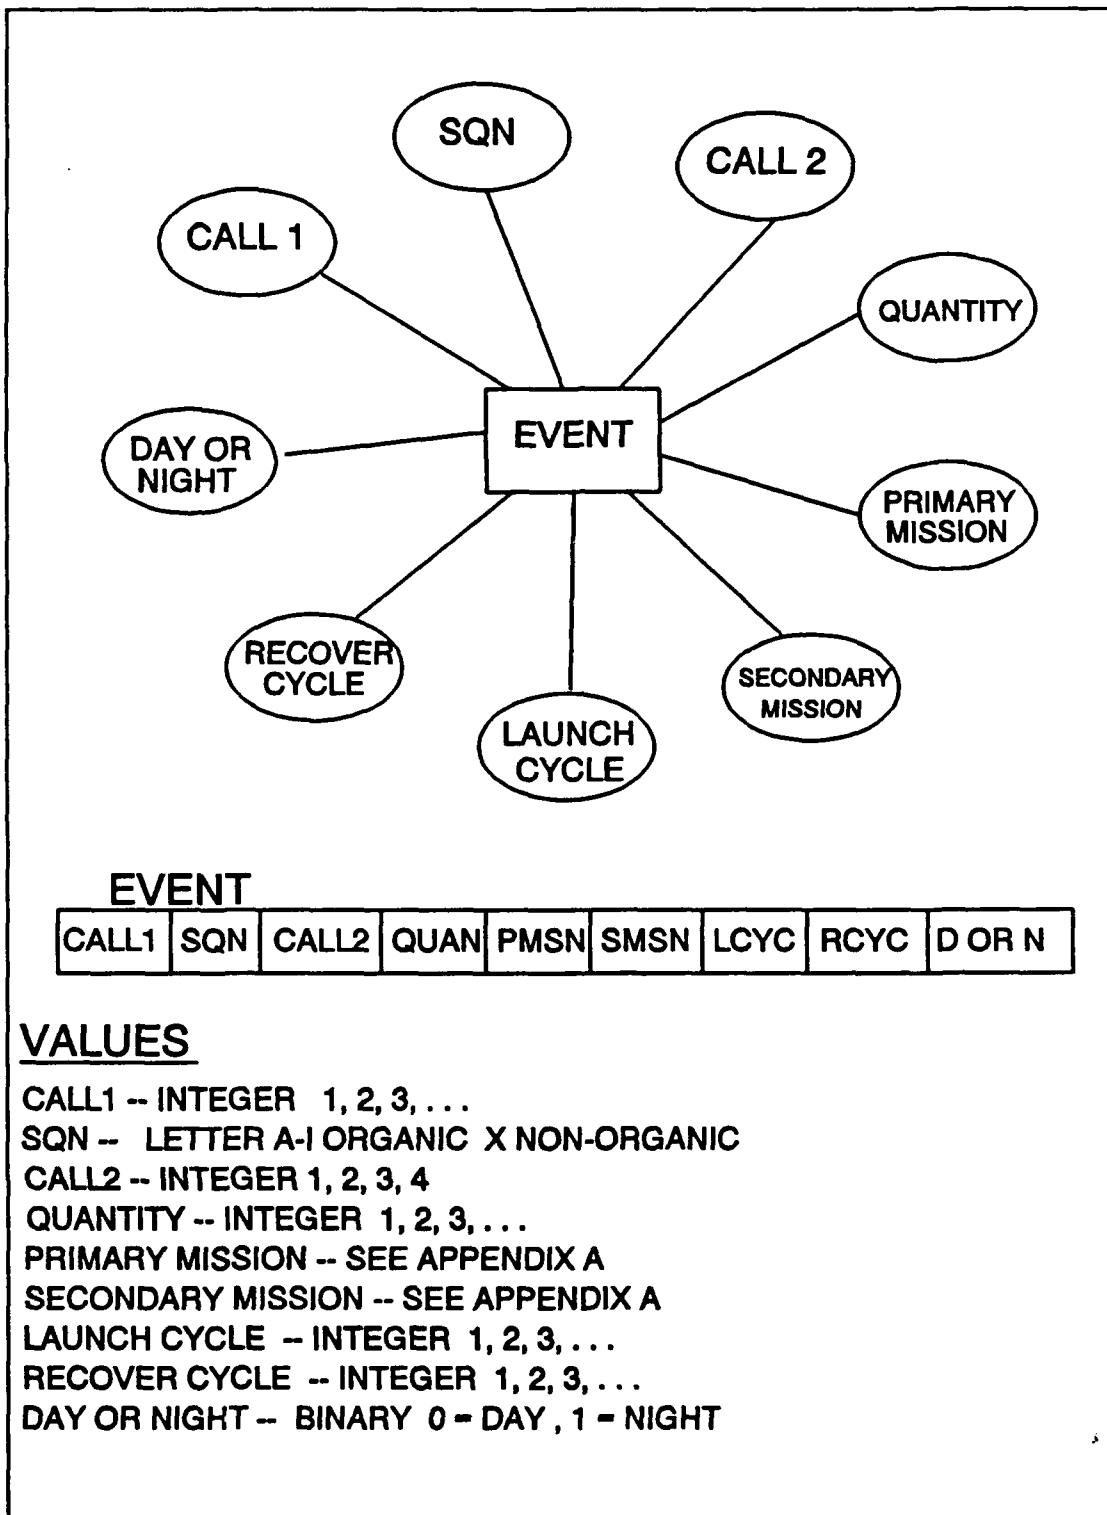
SQN

CALL 2

CALL 1

QUANTITY

DAY OR NIGHT

EVENT

PRIMARY MISSION

RECOVER CYCLE

SECONDARY MISSION

LAUNCH CYCLE

EVENT

| CALL1 | SQN | CALL2 | QUAN | PMSN | SMSN | LCYC | RCYC | D OR N |
|---|---|---|---|---|---|---|---|---|

VALUES

CALL1 -- INTEGER 1, 2, 3, . . .
SQN -- LETTER A-I ORGANIC X NON-ORGANIC
CALL2 -- INTEGER 1, 2, 3, 4
QUANTITY -- INTEGER 1, 2, 3, . . .
PRIMARY MISSION -- SEE APPENDIX A
SECONDARY MISSION -- SEE APPENDIX A
LAUNCH CYCLE -- INTEGER 1, 2, 3, . . .
RECOVER CYCLE -- INTEGER 1, 2, 3, . . .
DAY OR NIGHT -- BINARY 0 = DAY , 1 = NIGHT